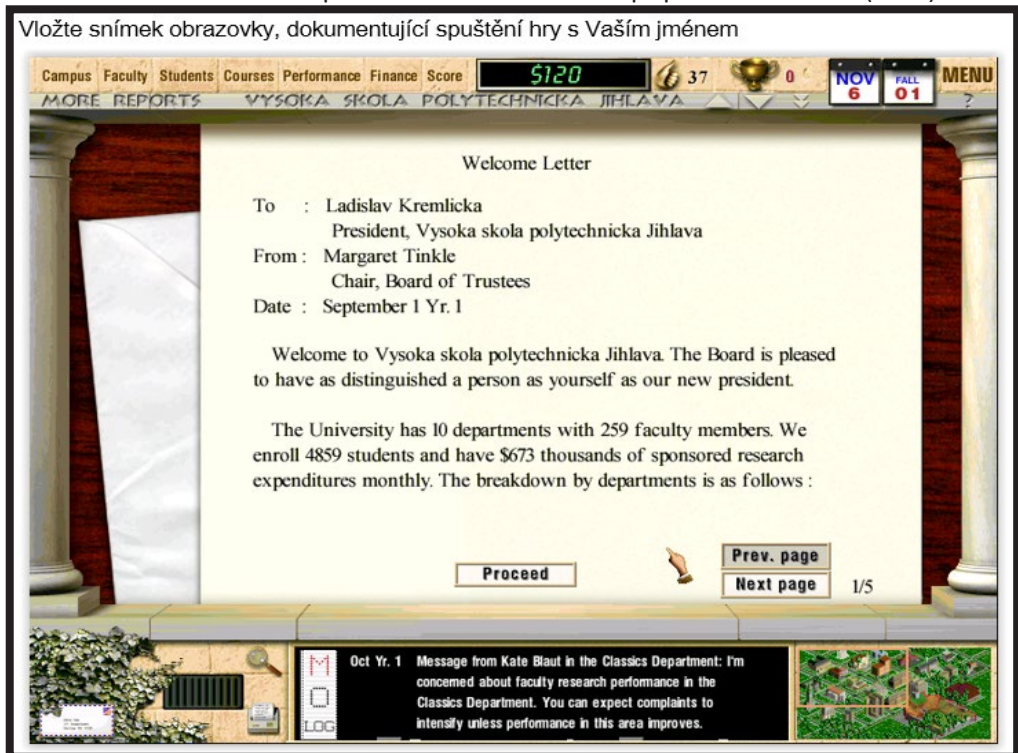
Vložte snímek obrazovky, dokumentující spuštění hry s Vaším jménem

Campus Faculty Students Courses Performance Finance Score $120 37 0 NOV 6 FALL 01 MENU

MORE REPORTS VYSOKA SKOLA POLYTECHNICKA JIHLAVA ?

Welcome Letter

To : Ladislav Kremlicka
President, Vysoka skola polytechnicka Jihlava
From : Margaret Tinkle
Chair, Board of Trustees
Date : September 1 Yr. 1

Welcome to Vysoka skola polytechnicka Jihlava. The Board is pleased to have as distinguished a person as yourself as our new president.

The University has 10 departments with 259 faculty members. We enroll 4859 students and have $673 thousands of sponsored research expenditures monthly. The breakdown by departments is as follows :

Proceed

Prev. page

Next page

1/5

M
O
LOG

Oct Yr. 1 Message from Kate Blaut in the Classics Department: I'm concerned about faculty research performance in the Classics Department. You can expect complaints to intensify unless performance in this area improves.